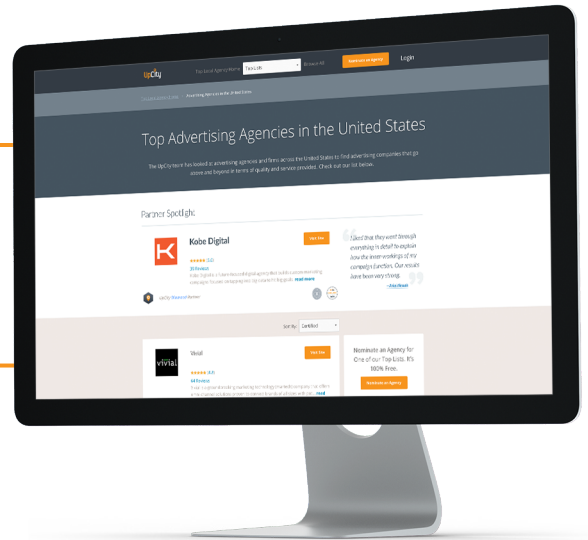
UpCity

Top Lists

Login

Top Advertising Agencies in the United States

Partner Spotlight

Kobe Digital

Visit Site

Nominate an Agency for One of our Top Lists. It's 100% Free.

Nominate an Agency

Vivial

Visit Site

vivial

Certified